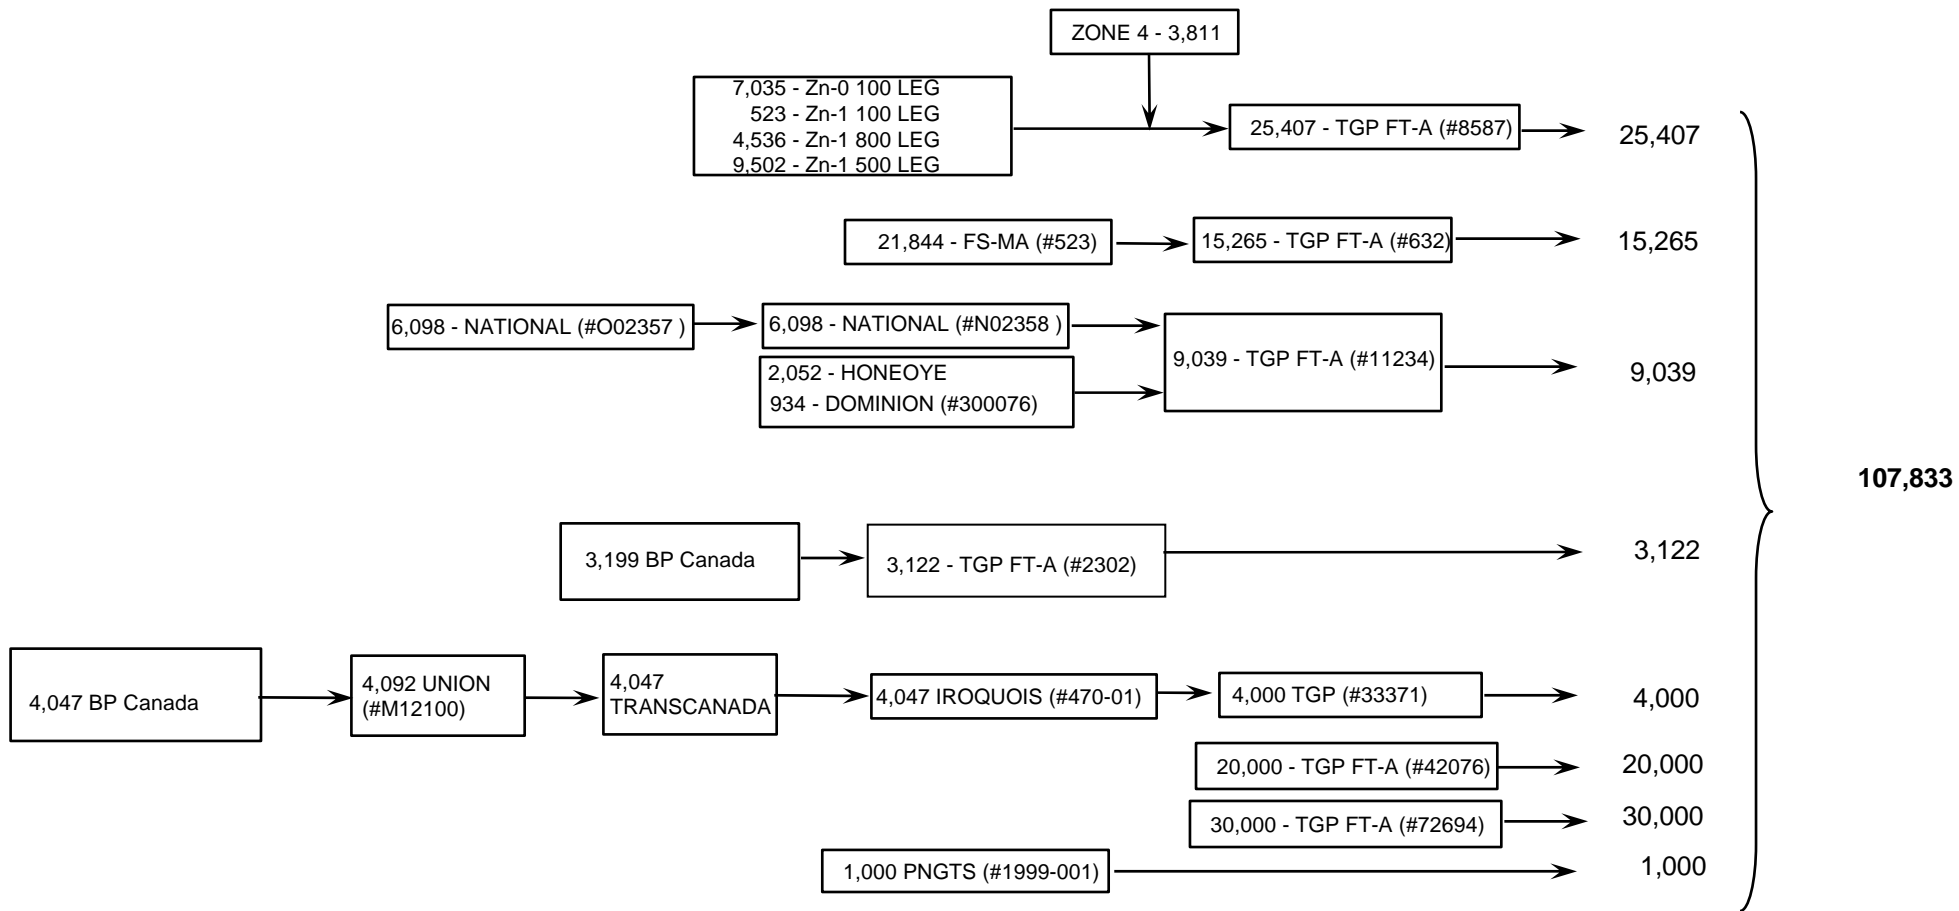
ZONE 4 - 3,811

7,035 - Zn-0 100 LEG
523 - Zn-1 100 LEG
4,536 - Zn-1 800 LEG
9,502 - Zn-1 500 LEG

25,407 - TGP FT-A (#8587)

25,407

21,844 - FS-MA (#523)

15,265 - TGP FT-A (#632)

15,265

6,098 - NATIONAL (#O02357 )

6,098 - NATIONAL (#N02358 )

2,052 - HONEOYE
934 - DOMINION (#300076)

9,039 - TGP FT-A (#11234)

9,039

3,199 BP Canada

3,122 - TGP FT-A (#2302)

3,122

4,047 BP Canada

4,092 UNION (#M12100)

4,047 TRANSCANADA

4,047 IROQUOIS (#470-01)

4,000 TGP (#33371)

4,000

20,000 - TGP FT-A (#42076)

20,000

30,000 - TGP FT-A (#72694)

30,000

1,000 PNGTS (#1999-001)

1,000

107,833